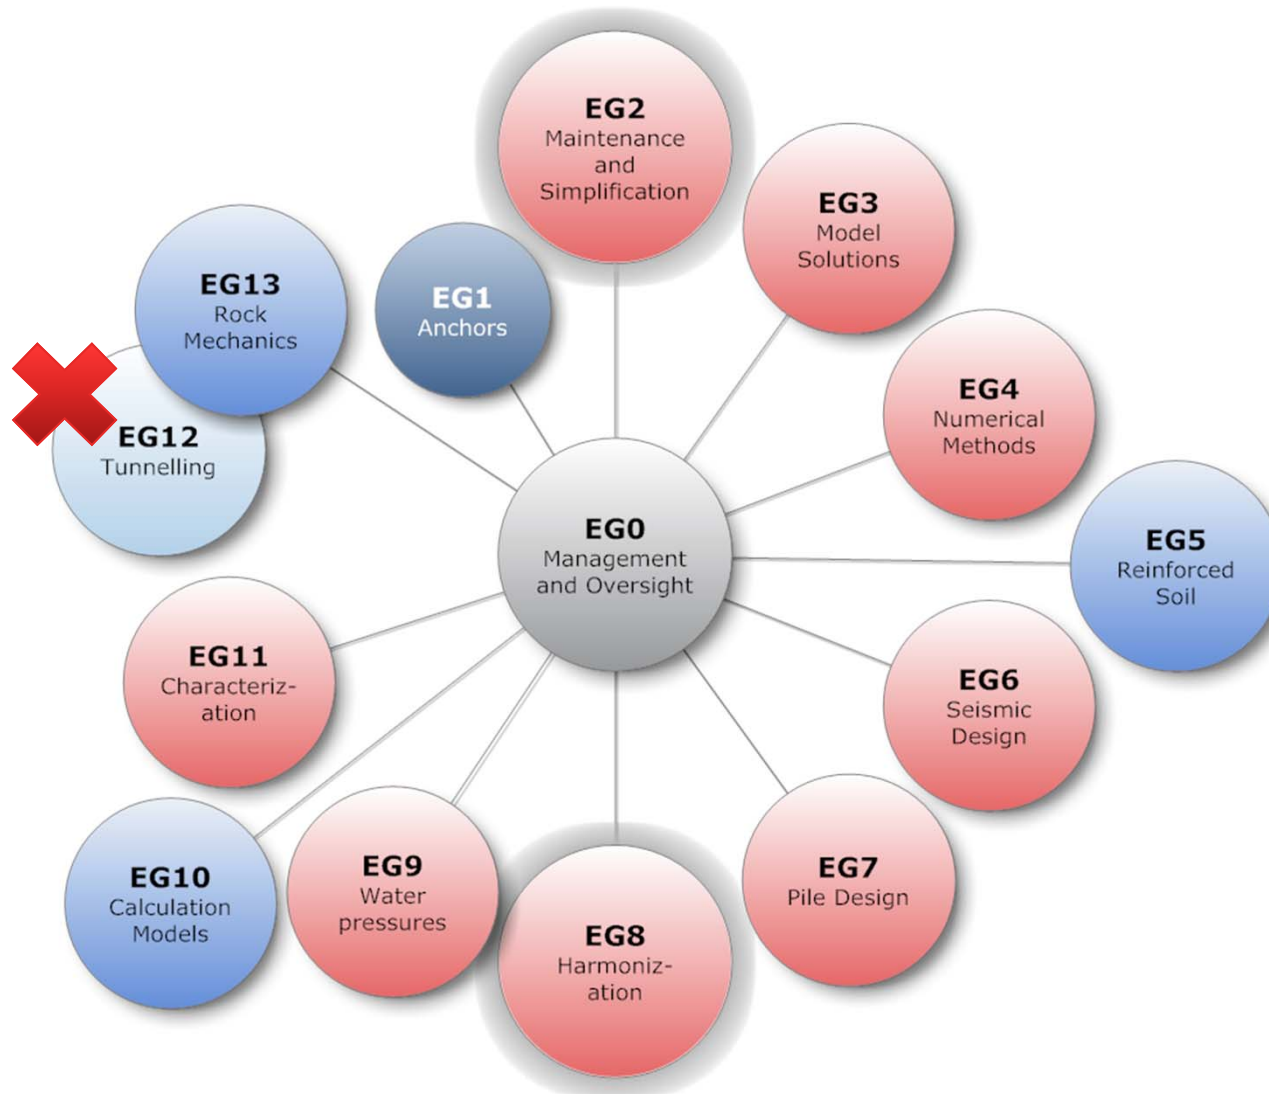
EG2
Maintenance and Simplification

EG3
Model Solutions

EG13
Rock Mechanics

EG1
Anchors

EG12
Tunnelling

EG4
Numerical Methods

EG0
Management and Oversight

EG5
Reinforced Soil

EG11
Characterization

EG6
Seismic Design

EG10
Calculation Models

EG9
Water pressures

EG8
Harmonization

EG7
Pile Design